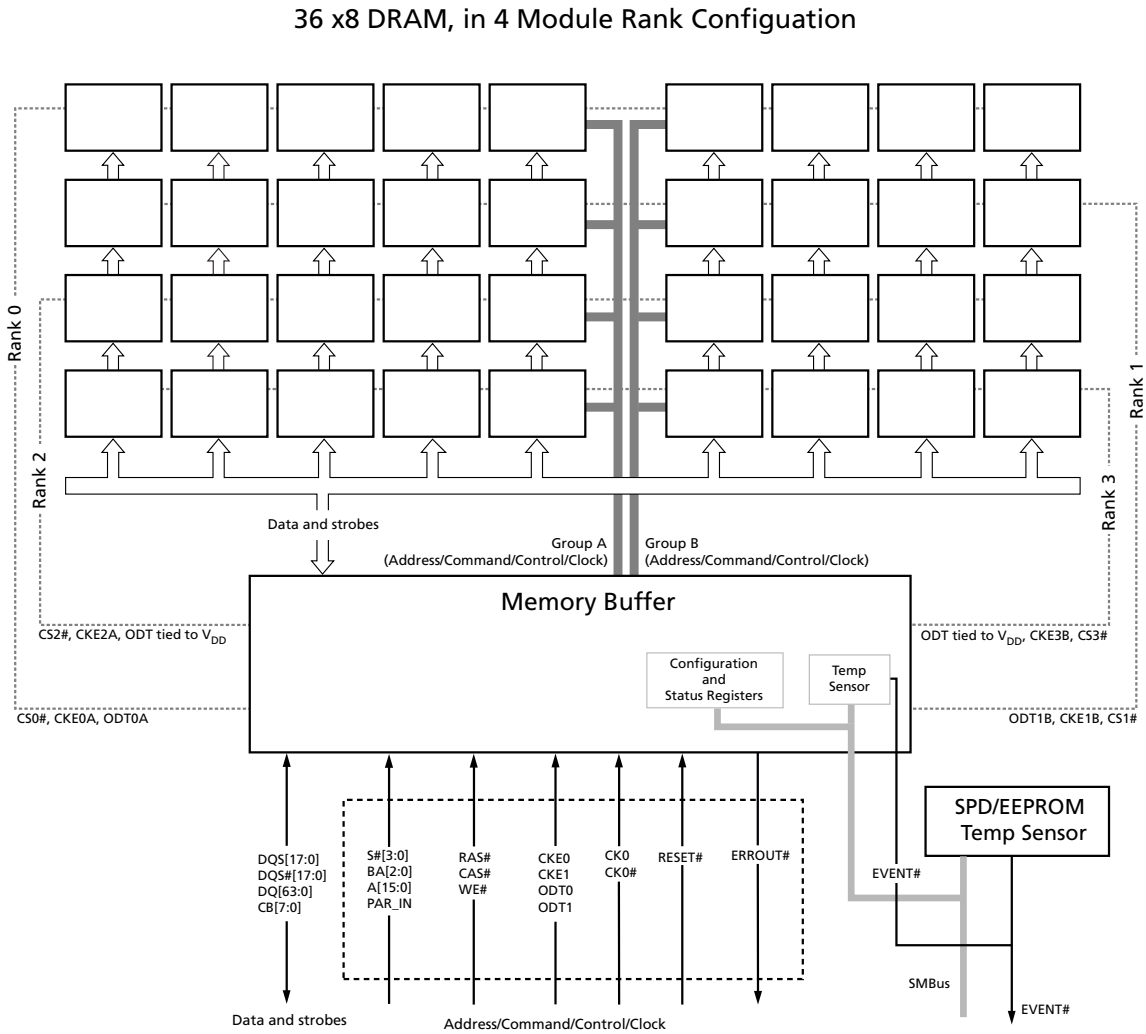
36 x8 DRAM, in 4 Module Rank Configuation

Rank 0

Rank 2

Rank 1

Rank 3

Data and strobes

Group A
(Address/Command/Control/Clock)

Group B
(Address/Command/Control/Clock)

Memory Buffer

CS2#, CKE2A, ODT tied to $V_{DD}$

ODT tied to $V_{DD}$, CKE3B, CS3#

Configuration
and
Status Registers

Temp
Sensor

CS0#, CKE0A, ODT0A

ODT1B, CKE1B, CS1#

SPD/EEPROM
Temp Sensor

DQS[17:0]
DQS#[17:0]
DQ[63:0]
CB[7:0]

S#[3:0]
BA[2:0]
A[15:0]
PAR_IN

RAS#
CAS#
WE#

CKE0
CKE1
ODT0
ODT1

CK0
CK0#

RESET#

ERROUT#

EVENT#

SMBus

EVENT#

Data and strobes

Address/Command/Control/Clock